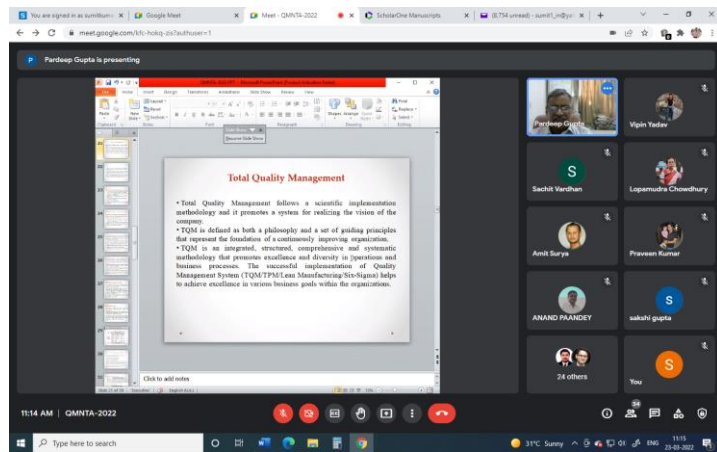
You are signed in as sumitkum | Google Meet | Meet - QMNTA-2022 | ScholarOne Manuscripts | (8,754 unread) - sumit1_in@y

meet.google.com/kfc-hokq-zis?authuser=1

Pardeep Gupta is presenting

QMNTA-2022.PPT - Microsoft PowerPoint (Product Activation Failed)

File Home Insert Design Transitions Animations Slide Show Review View

Paste New Slide Find Replace Select Shapes Arrange Quick Styles

Clipboard Slides Font Paragraph Drawing Editing

Resume Slide Show

Total Quality Management

• Total Quality Management follows a scientific implementation methodology and it promotes a system for realizing the vision of the company.
• TQM is defined as both a philosophy and a set of guiding principles that represent the foundation of a continuously improving organization.
• TQM is an integrated, structured, comprehensive and systematic methodology that promotes excellance and diversity in [perations and business processes. The successful implementation of Quality Management System (TQM/TPM/Lean Manufacturing/Six-Sigma) helps to achieve excellence in various business goals within the organizations.

Click to add notes

Pardeep Gupta

Vipin Yadav

S

Sachit Vardhan

Lopamudra Chowdhury

Amit Surya

Praveen Kumar

ANAND PAANDEY

S

sakshi gupta

24 others

S

You

11:14 AM | QMNTA-2022

54

Type here to search

31°C Sunny ENG 11:15 23-03-2022